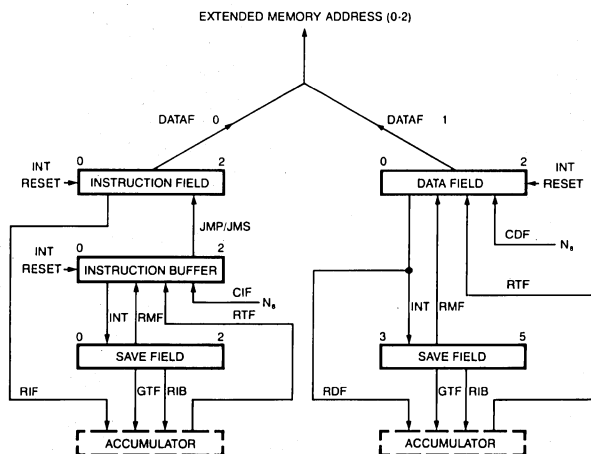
EXTENDED MEMORY ADDRESS (0-2)

DATAF 0

DATAF 1

INT RESET

0

INSTRUCTION FIELD

2

0

DATA FIELD

2

INT RESET

JMP/JMS

CDF

$N_6$

INT RESET

0

INSTRUCTION BUFFER

2

CIF

$N_6$

RTF

INT

RMF

RTF

INT

RMF

0

SAVE FIELD

2

3

SAVE FIELD

5

RIF

GTF

RIB

RDF

GTF

RIB

ACCUMULATOR

ACCUMULATOR